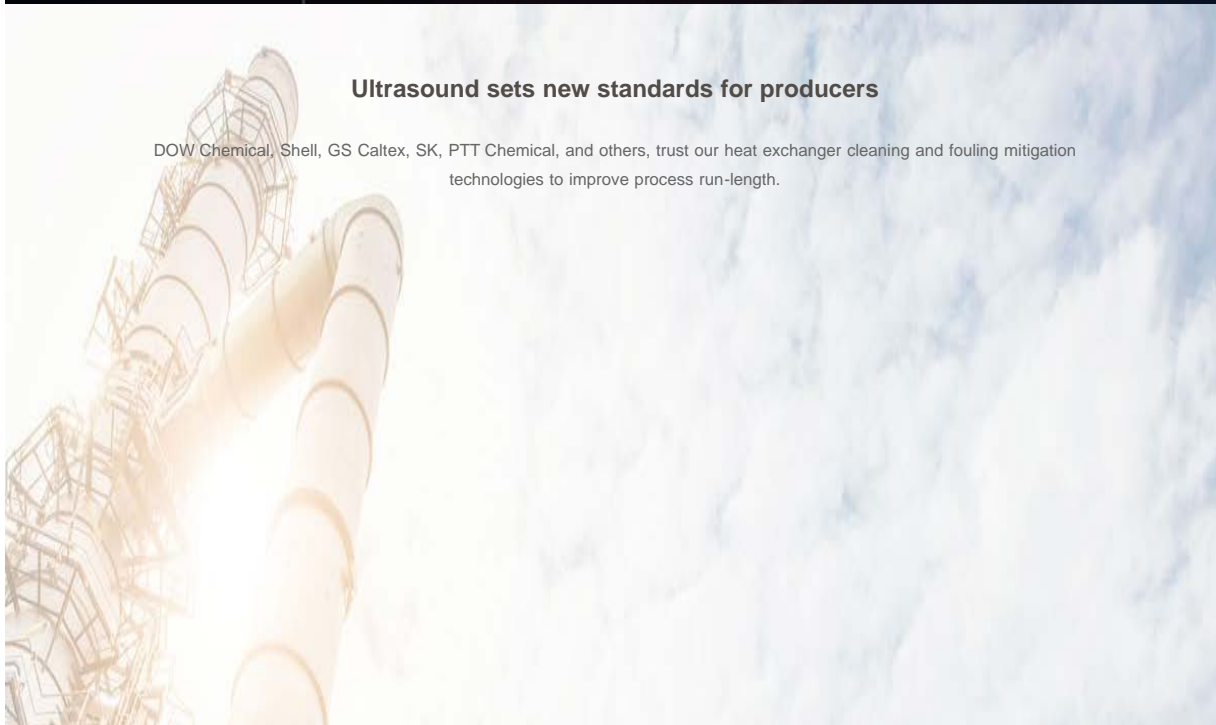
Ultrasound sets new standards for producers

DOW Chemical, Shell, GS Caltex, SK, PTT Chemical, and others, trust our heat exchanger cleaning and fouling mitigation technologies to improve process run-length.